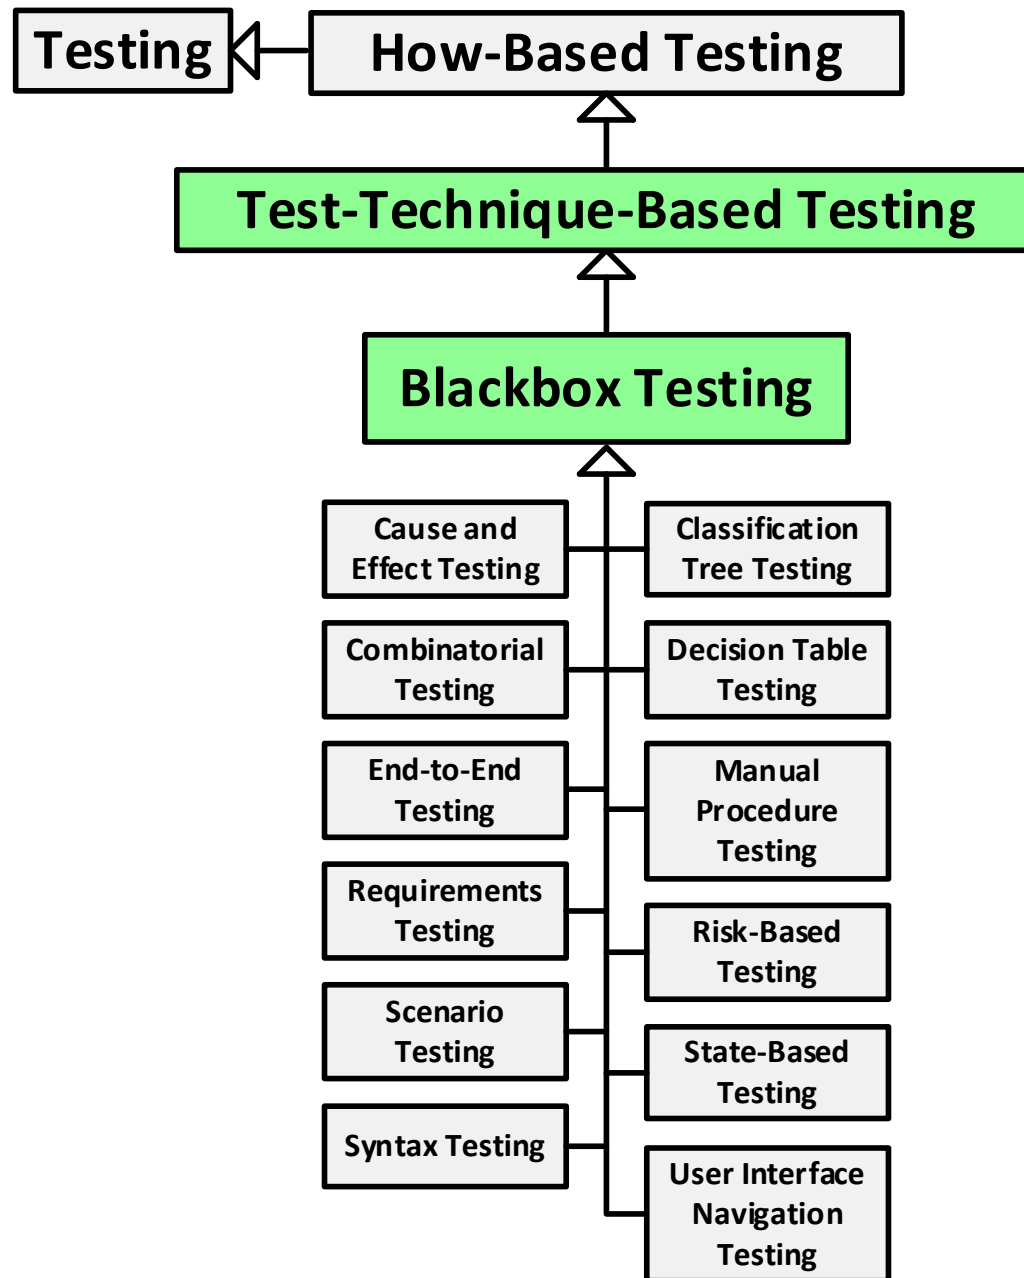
Testing

How-Based Testing

Test-Technique-Based Testing

Blackbox Testing

Cause and Effect Testing

Classification Tree Testing

Combinatorial Testing

Decision Table Testing

End-to-End Testing

Manual Procedure Testing

Requirements Testing

Risk-Based Testing

Scenario Testing

State-Based Testing

Syntax Testing

User Interface Navigation Testing